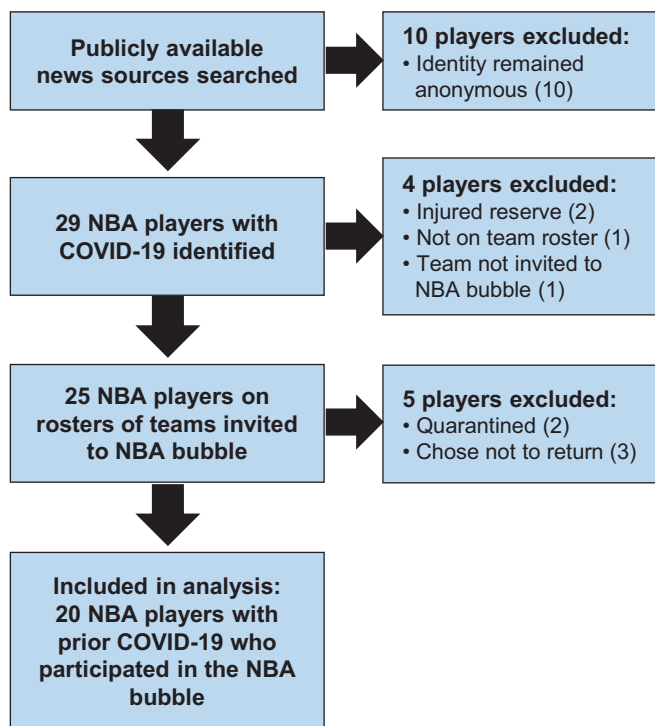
Publicly available news sources searched

10 players excluded:
• Identity remained anonymous (10)

29 NBA players with COVID-19 identified

4 players excluded:
• Injured reserve (2)
• Not on team roster (1)
• Team not invited to NBA bubble (1)

25 NBA players on rosters of teams invited to NBA bubble

5 players excluded:
• Quarantined (2)
• Chose not to return (3)

Included in analysis: 20 NBA players with prior COVID-19 who participated in the NBA bubble